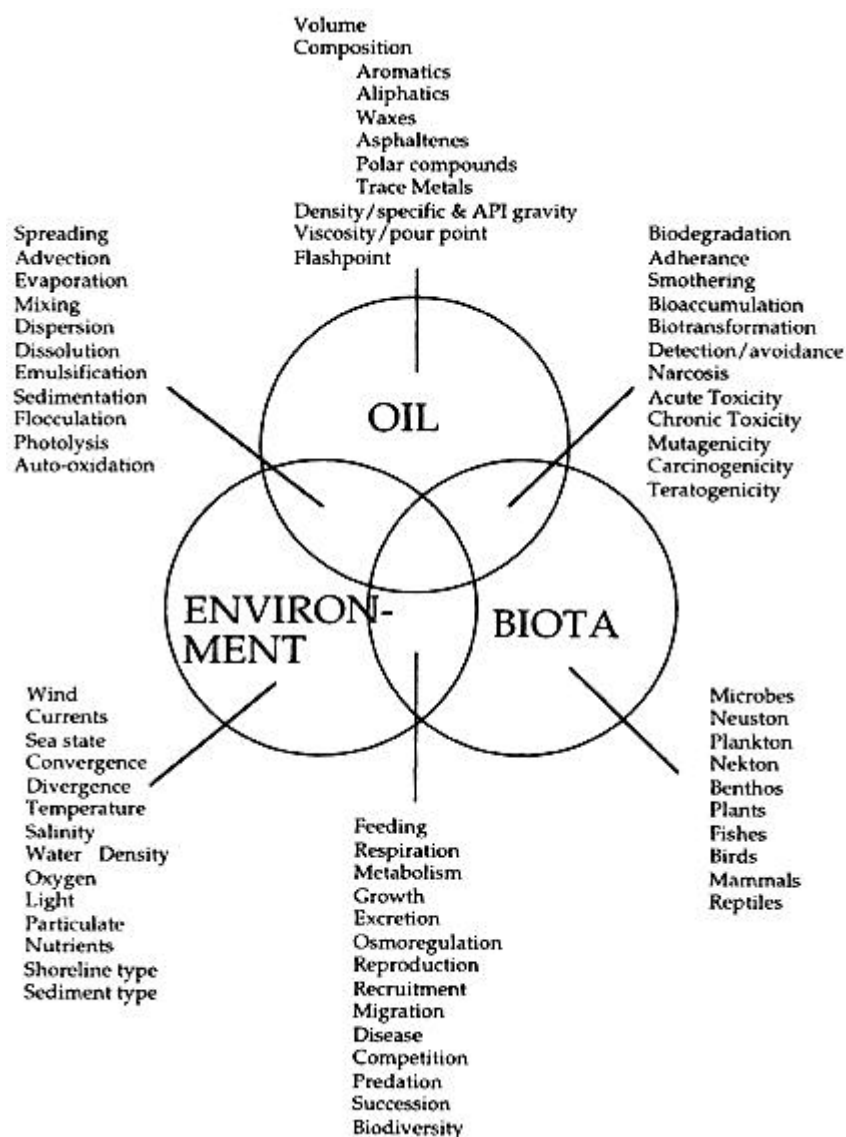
Volume
Composition
Aromatics
Aliphatics
Waxes
Asphaltenes
Polar compounds
Trace Metals
Density/specific & API gravity
Viscosity/pour point
Flashpoint

Spreading
Advection
Evaporation
Mixing
Dispersion
Dissolution
Emulsification
Sedimentation
Flocculation
Photolysis
Auto-oxidation

Biodegradation
Adherance
Smothering
Bioaccumulation
Biotransformation
Detection/avoidance
Narcosis
Acute Toxicity
Chronic Toxicity
Mutagenicity
Carcinogenicity
Teratogenicity

OIL

ENVIRON-
MENT

BIOTA

Wind
Currents
Sea state
Convergence
Divergence
Temperature
Salinity
Water Density
Oxygen
Light
Particulate
Nutrients
Shoreline type
Sediment type

Microbes
Neuston
Plankton
Nekton
Benthos
Plants
Fishes
Birds
Mammals
Reptiles

Feeding
Respiration
Metabolism
Growth
Excretion
Osmoregulation
Reproduction
Recruitment
Migration
Disease
Competition
Predation
Succession
Biodiversity